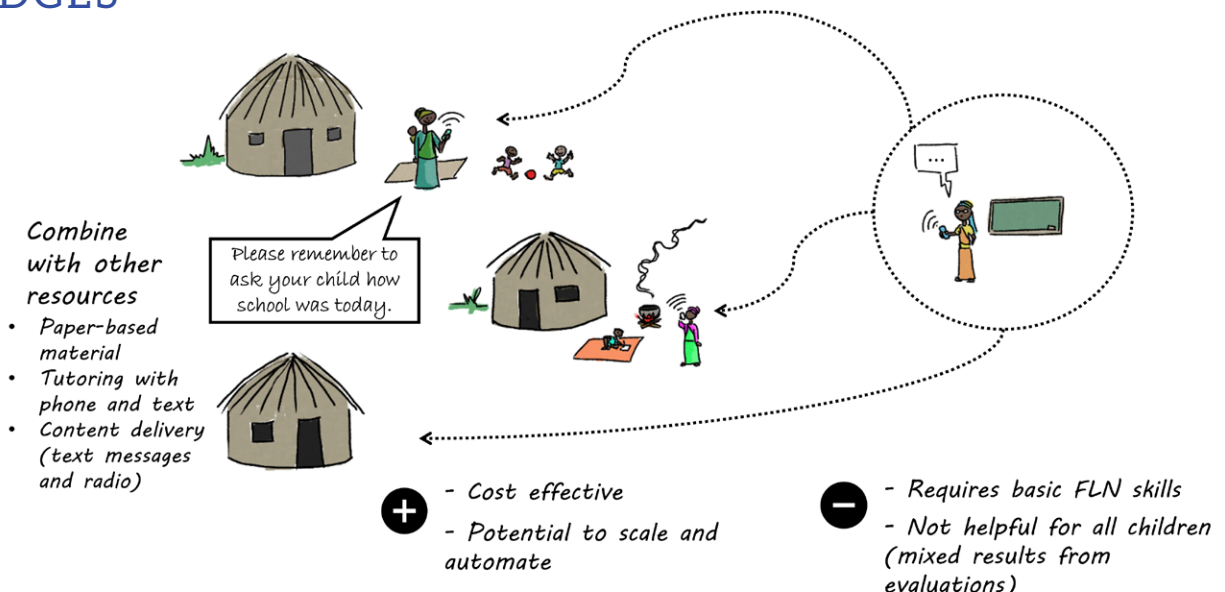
DGES

Combine with other resources
- Paper-based material
- Tutoring with phone and text
- Content delivery (text messages and radio)

Please remember to ask your child how school was today.

...

+ - Cost effective
- Potential to scale and automate

− - Requires basic FLN skills
- Not helpful for all children (mixed results from evaluations)